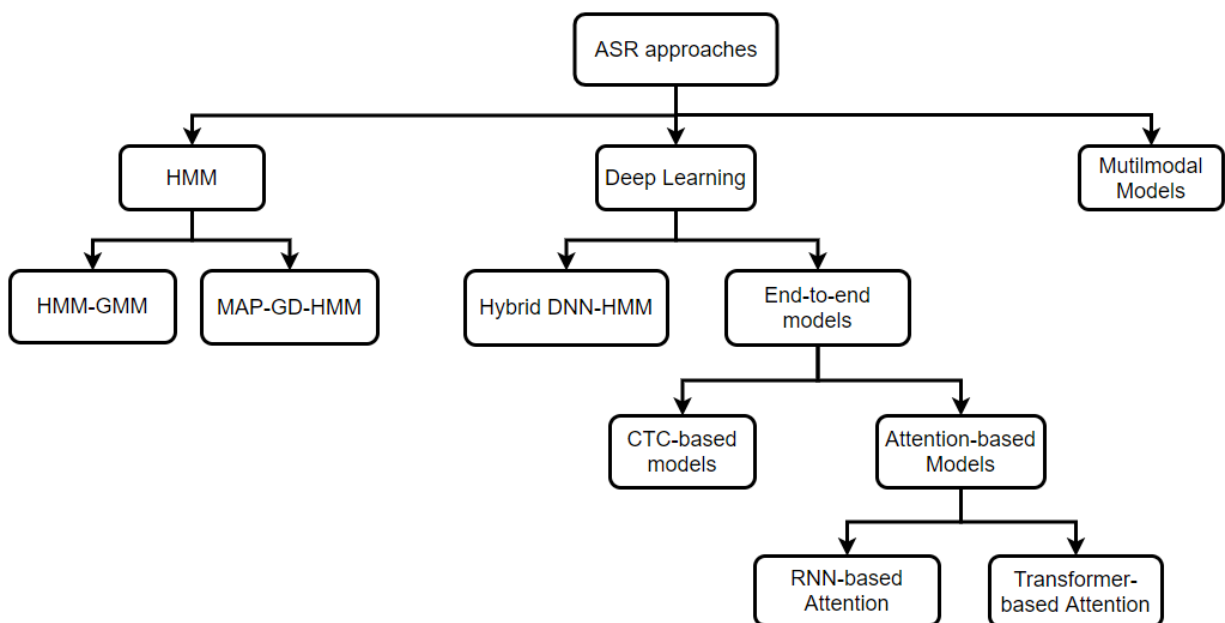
ASR approaches

HMM

Deep Learning

Mutilmodal Models

HMM-GMM

MAP-GD-HMM

Hybrid DNN-HMM

End-to-end models

CTC-based models

Attention-based Models

RNN-based Attention

Transformer-based Attention